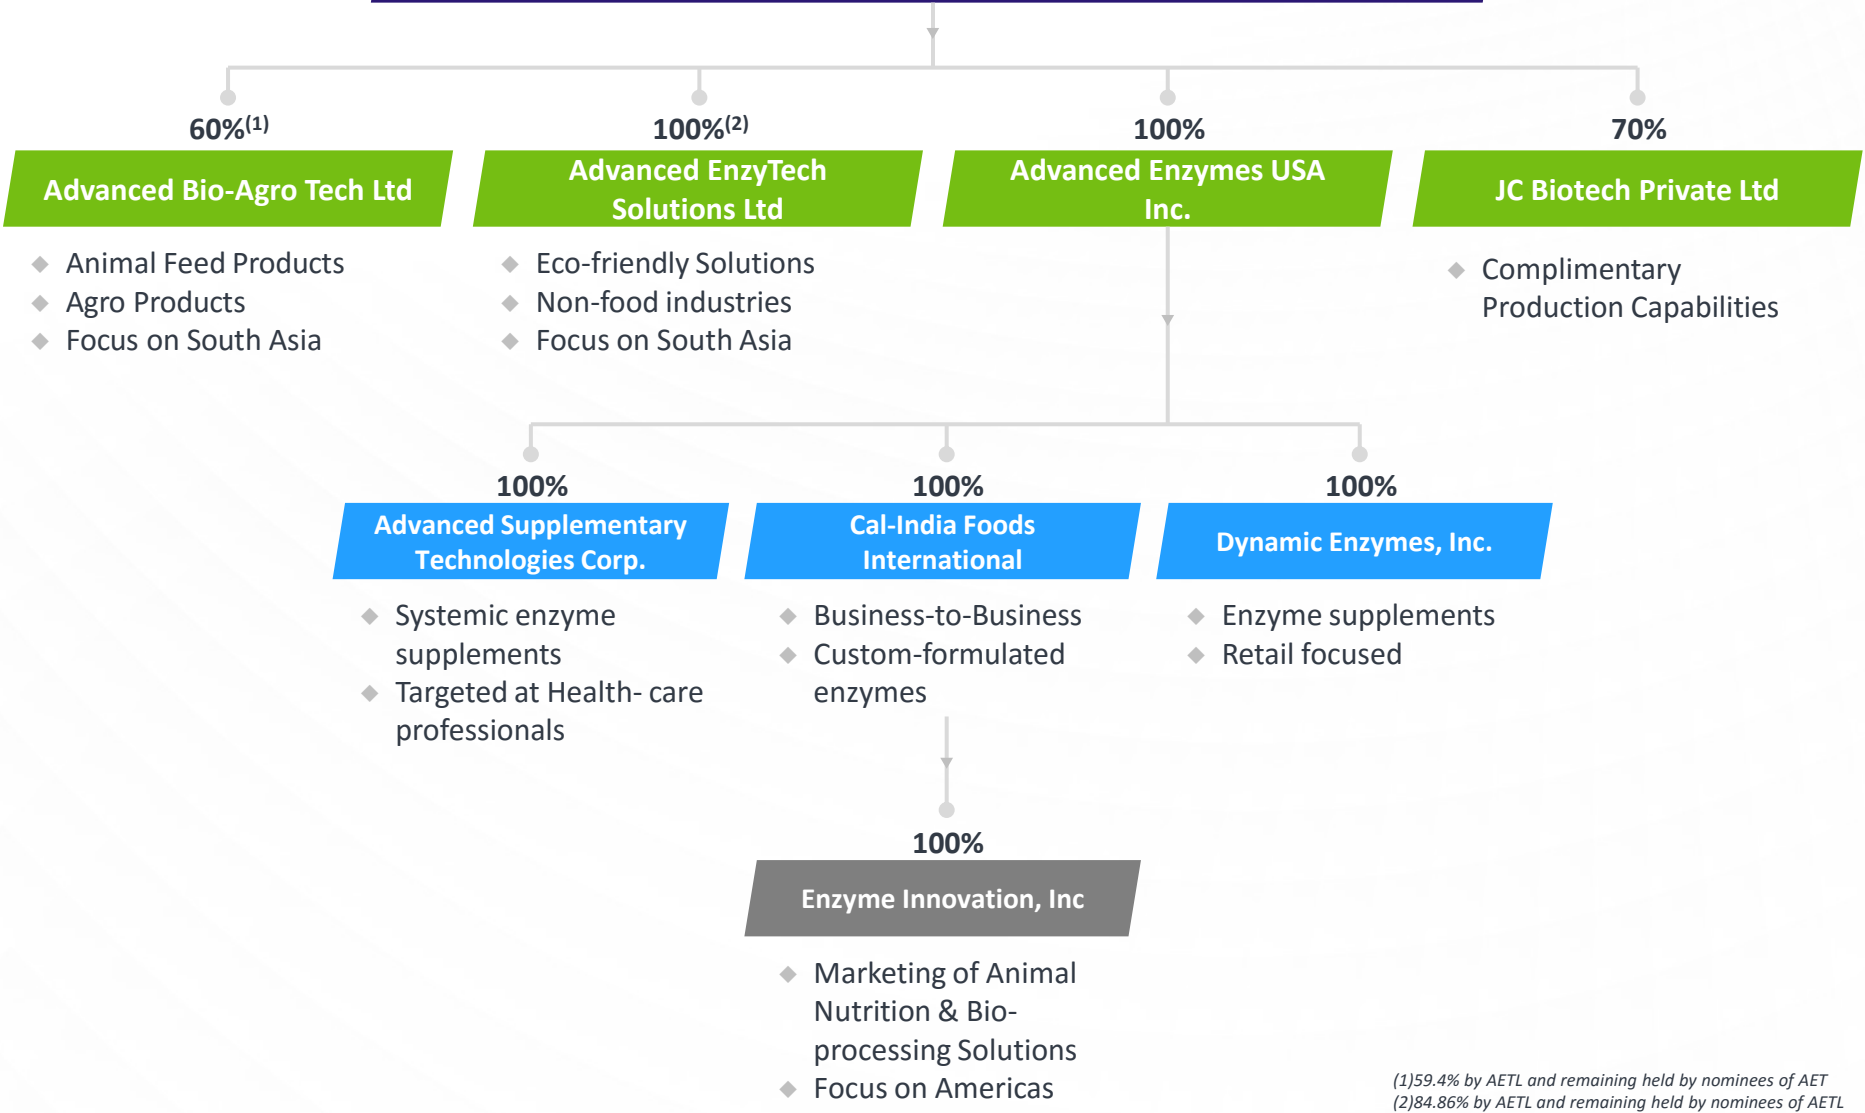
60%$^{(1)}$

Advanced Bio-Agro Tech Ltd

- Animal Feed Products
- Agro Products
- Focus on South Asia

100%$^{(2)}$

Advanced EnzyTech Solutions Ltd

- Eco-friendly Solutions
- Non-food industries
- Focus on South Asia

100%

Advanced Enzymes USA Inc.

70%

JC Biotech Private Ltd

- Complimentary Production Capabilities

100%

Advanced Supplementary Technologies Corp.

- Systemic enzyme supplements
- Targeted at Health- care professionals

100%

Cal-India Foods International

- Business-to-Business
- Custom-formulated enzymes

100%

Dynamic Enzymes, Inc.

- Enzyme supplements
- Retail focused

100%

Enzyme Innovation, Inc

- Marketing of Animal Nutrition & Bio-processing Solutions
- Focus on Americas

(1)59.4% by AETL and remaining held by nominees of AET
(2)84.86% by AETL and remaining held by nominees of AETL